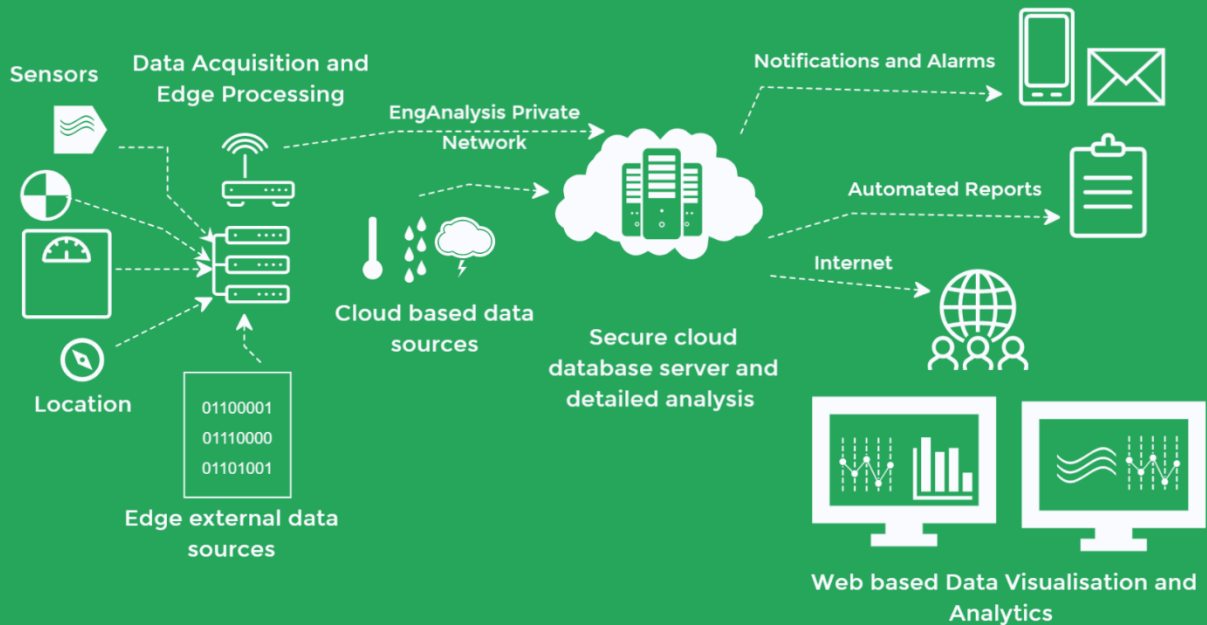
Sensors

Data Acquisition and Edge Processing

EngAnalysis Private Network

Notifications and Alarms

Automated Reports

Internet

Cloud based data sources

Secure cloud database server and detailed analysis

Location

01100001
01110000
01101001

Edge external data sources

Web based Data Visualisation and Analytics